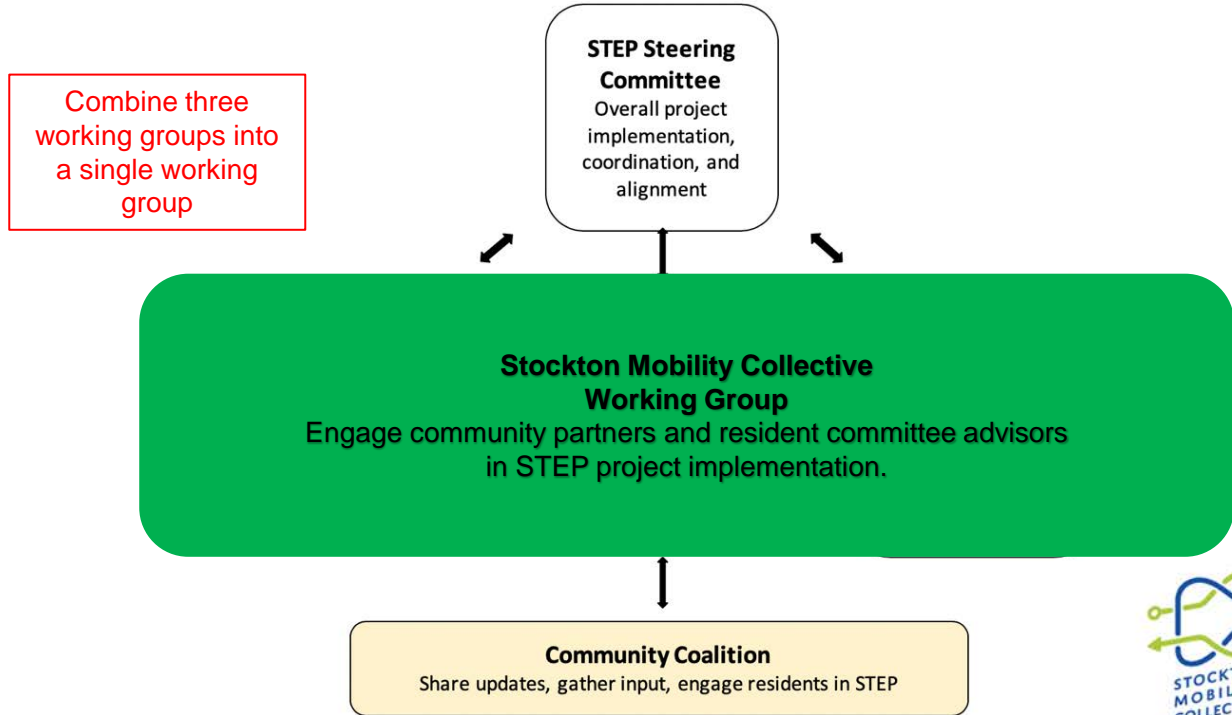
Combine three working groups into a single working group

STEP Steering Committee
Overall project implementation, coordination, and alignment

Stockton Mobility Collective Working Group
Engage community partners and resident committee advisors in STEP project implementation.

Community Coalition
Share updates, gather input, engage residents in STEP

STOCK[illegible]
MOBIL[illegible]
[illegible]